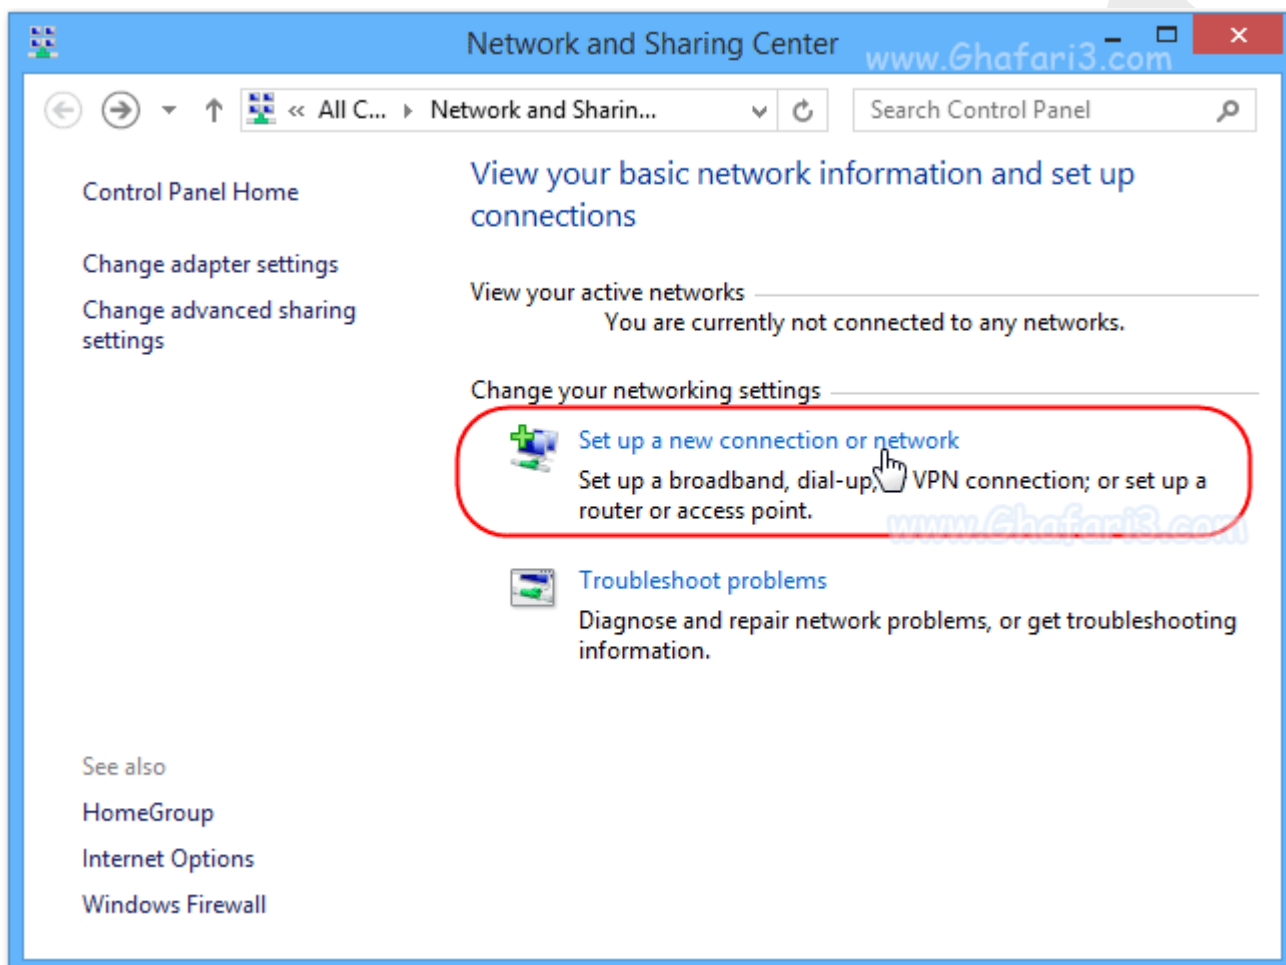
Network and Sharing Center www.Ghafari3.com

« All C... › Network and Sharin...

Search Control Panel

Control Panel Home

Change adapter settings

Change advanced sharing settings

View your basic network information and set up connections

View your active networks

You are currently not connected to any networks.

Change your networking settings

Set up a new connection or network

Set up a broadband, dial-up, VPN connection; or set up a router or access point.

www.Ghafari3.com

Troubleshoot problems

Diagnose and repair network problems, or get troubleshooting information.

See also

HomeGroup

Internet Options

Windows Firewall